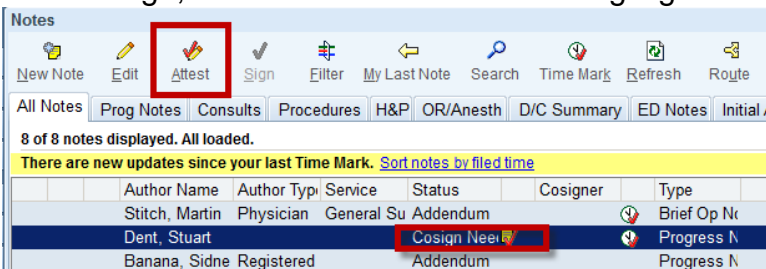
Notes

New Note | Edit | Attest | Sign | Filter | My Last Note | Search | Time Mark | Refresh | Route

All Notes | Prog Notes | Consults | Procedures | H&P | OR/Anesth | D/C Summary | ED Notes | Initial

8 of 8 notes displayed. All loaded.

There are new updates since your last Time Mark. Sort notes by filed time

| Author Name | Author Typ | Service | Status | Cosigner | Type |
|---|---|---|---|---|---|
| Stitch, Martin | Physician | General Su | Addendum | | Brief Op N |
| Dent, Stuart | | | Cosign Nee | | Progress N |
| Banana, Sidne | Registered | | Addendum | | Progress N |